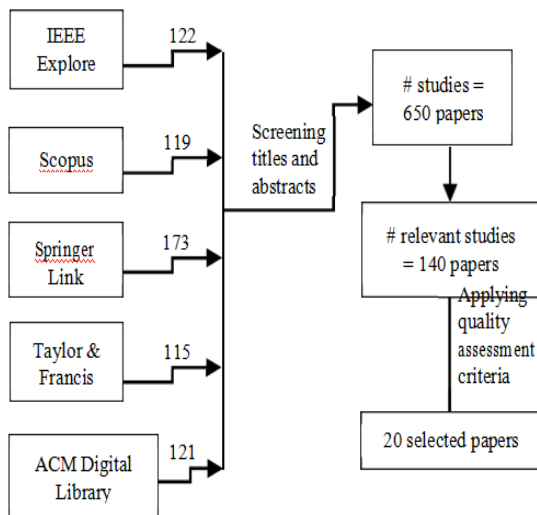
IEEE Explore

122

Scopus

119

Springer Link

173

Taylor & Francis

115

ACM Digital Library

121

Screening titles and abstracts

# studies = 650 papers

# relevant studies = 140 papers

Applying quality assessment criteria

20 selected papers